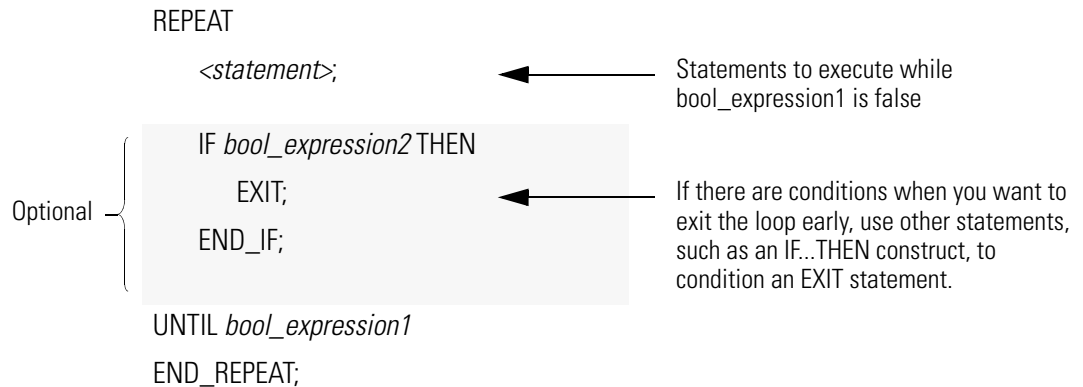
REPEAT

<statement>;

Statements to execute while bool_expression1 is false

Optional

IF bool_expression2 THEN

EXIT;

END_IF;

If there are conditions when you want to exit the loop early, use other statements, such as an IF...THEN construct, to condition an EXIT statement.

UNTIL bool_expression1

END_REPEAT;